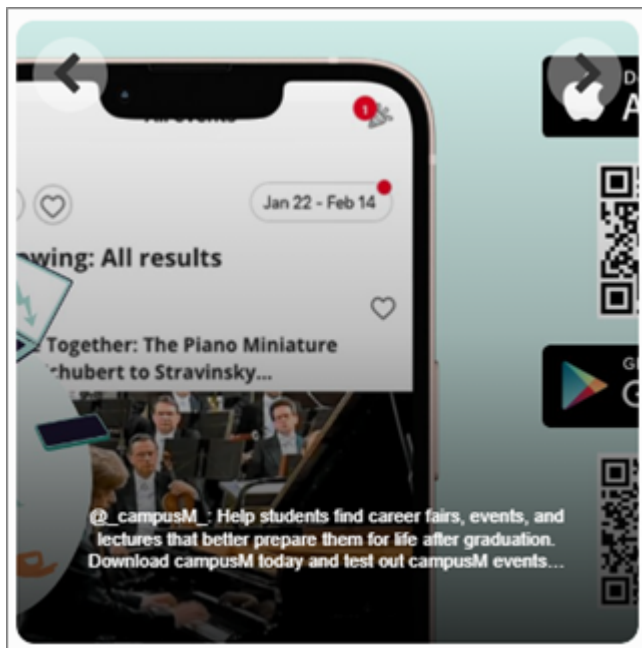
All events

1

Jan 22 - Feb 14

wing: All results

Together: The Piano Miniature
chubert to Stravinsky...

@_campusM_: Help students find career fairs, events, and lectures that better prepare them for life after graduation. Download campusM today and test out campusM events...

D
A

G
G